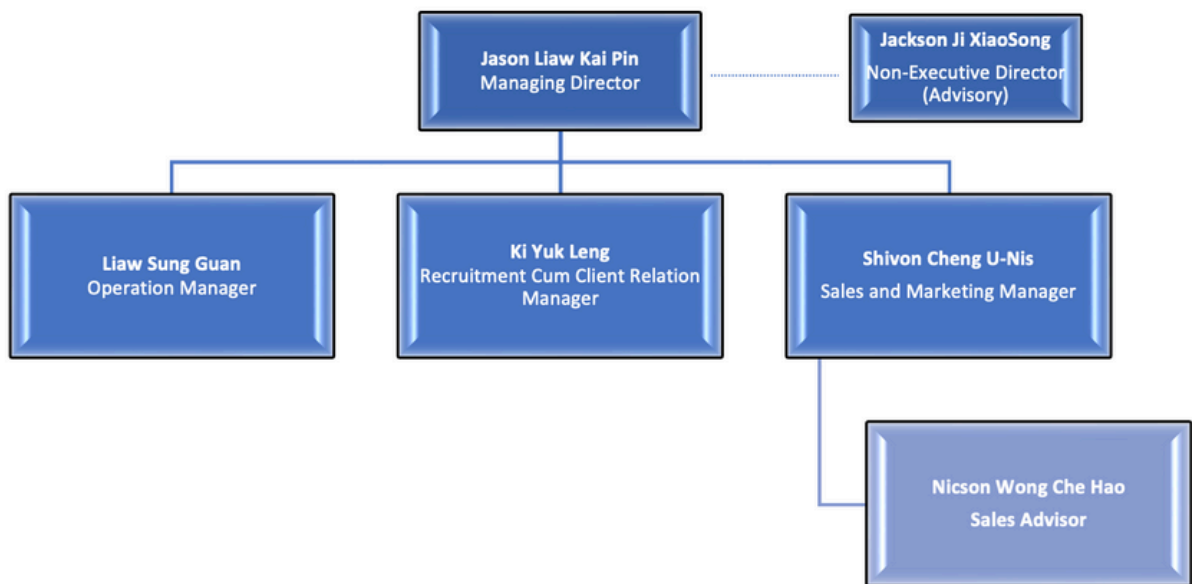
Jason Liaw Kai Pin
Managing Director

Jackson Ji XiaoSong
Non-Executive Director (Advisory)

Liaw Sung Guan
Operation Manager

Ki Yuk Leng
Recruitment Cum Client Relation Manager

Shivon Cheng U-Nis
Sales and Marketing Manager

Nicson Wong Che Hao
Sales Advisor